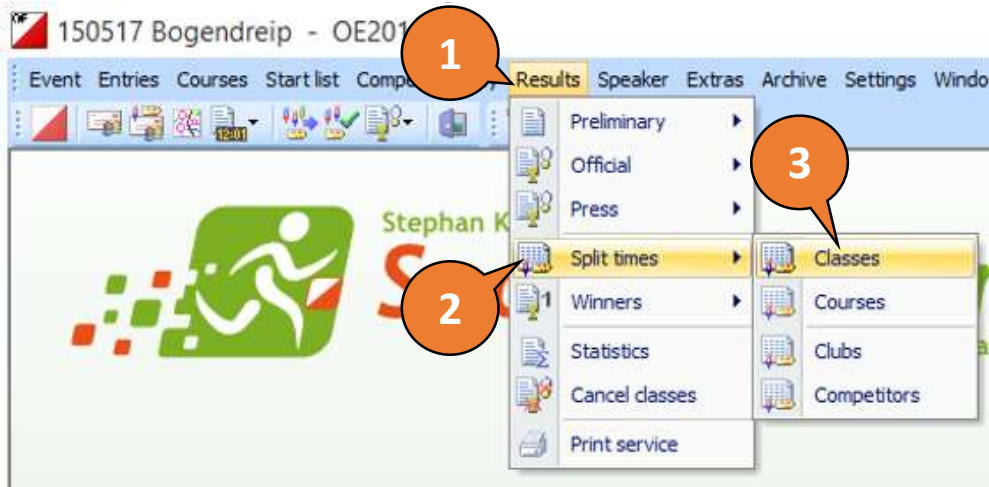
150517 Bogendreip - OE201

Event Entries Courses Start list Comp Results Speaker Extras Archive Settings Windo

12:01

1

Preliminary
Official
Press
Split times
Winners
Statistics
Cancel classes
Print service

3

Classes
Courses
Clubs
Competitors

2

Stephan K

S

a